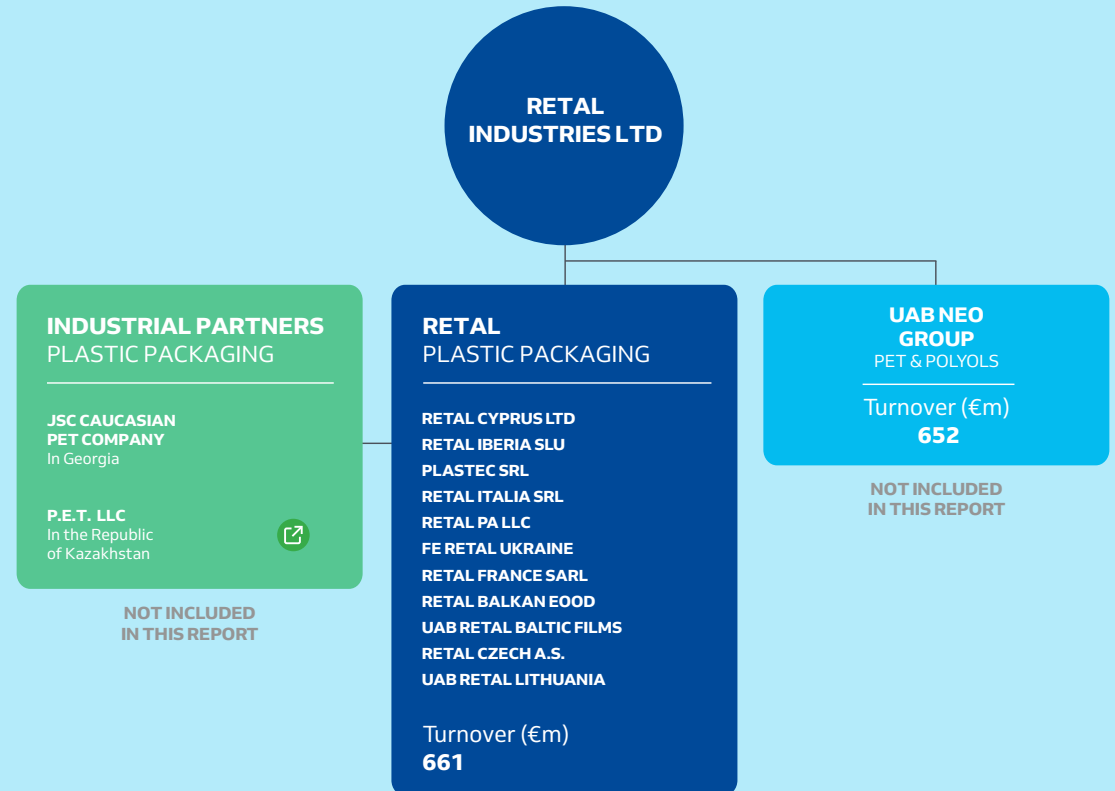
RETAL INDUSTRIES LTD

INDUSTRIAL PARTNERS
PLASTIC PACKAGING

JSC CAUCASIAN PET COMPANY
In Georgia

P.E.T. LLC
In the Republic of Kazakhstan

NOT INCLUDED IN THIS REPORT

RETAL
PLASTIC PACKAGING

RETAL CYPRUS LTD
RETAL IBERIA SLU
PLASTEC SRL
RETAL ITALIA SRL
RETAL PA LLC
FE RETAL UKRAINE
RETAL FRANCE SARL
RETAL BALKAN EOOD
UAB RETAL BALTIC FILMS
RETAL CZECH A.S.
UAB RETAL LITHUANIA

Turnover (€m)
661

UAB NEO GROUP
PET & POLYOLS

Turnover (€m)
652

NOT INCLUDED IN THIS REPORT